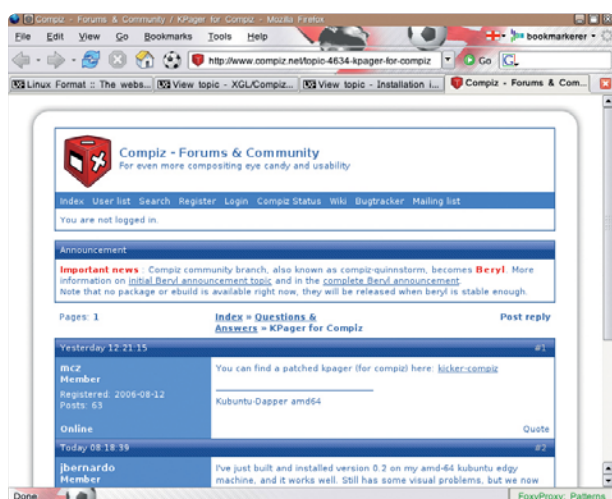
Compiz - Forums & Community / KPager for Compiz - Mozilla Firefox

File Edit View Go Bookmarks Tools Help

bookmarkerer

http://www.compiz.net/topic-4634-kpager-for-compiz

Go

Linux Format :: The webs... | View topic - XGL/Compiz... | View topic - Installation i... | Compiz - Forums & Com...

Compiz - Forums & Community
For even more compositing eye candy and usability

Index User list Search Register Login Compiz Status Wiki Bugtracker Mailing list

You are not logged in.

Announcement

Important news : Compiz community branch, also known as compiz-quinnstorm, becomes Beryl. More information on initial Beryl announcement topic and in the complete Beryl announcement.
Note that no package or ebuild is available right now, they will be released when beryl is stable enough.

Pages: 1

Index » Questions & Answers » KPager for Compiz

Post reply

Yesterday 12:21:15 #1

mcz
Member

Registered: 2006-08-12
Posts: 63

Online

You can find a patched kpager (for compiz) here: kicker-compiz

Kubuntu-Dapper amd64

Quote

Today 08:18:39 #2

jbernardo
Member

I've just built and installed version 0.2 on my amd-64 kubuntu edgy machine, and it works well. Still has some visual problems, but we now

Done

FoxyProxy: Patterns